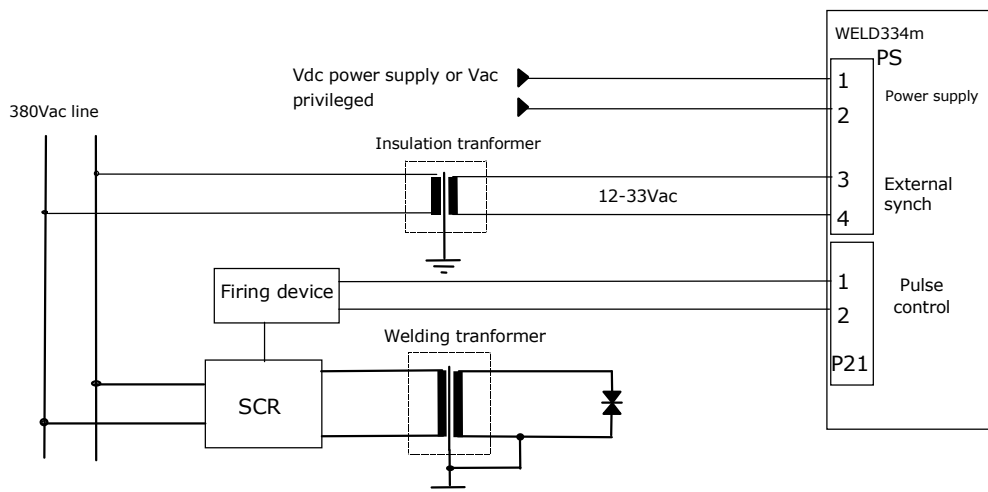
WELD334m

PS

Vdc power supply or Vac privileged

1

2

Power supply

380Vac line

Insulation tranformer

3

12-33Vac

External synch

4

Firing device

1

Pulse control

2

Welding tranformer

P21

SCR